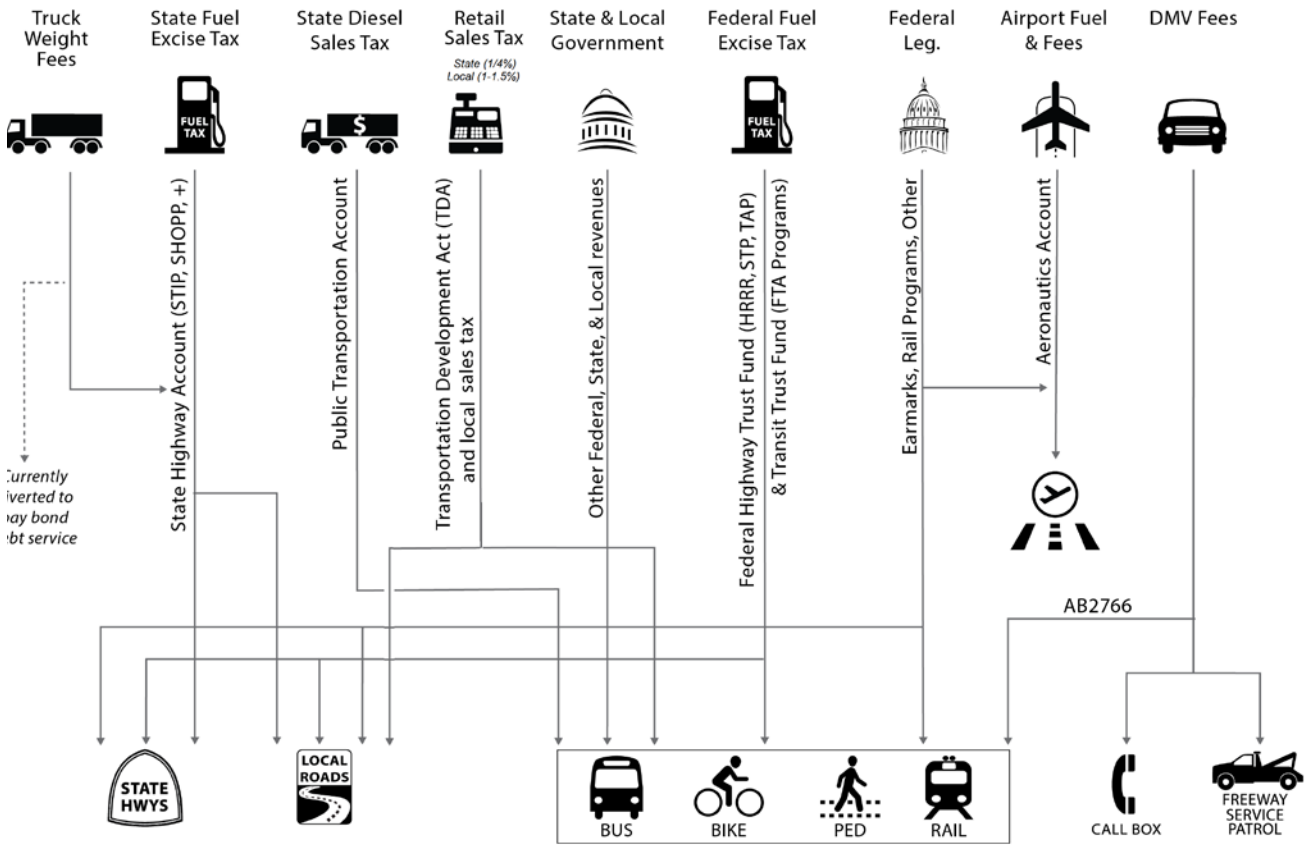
Truck Weight Fees

State Fuel Excise Tax

State Diesel Sales Tax

Retail Sales Tax
State (1/4%)
Local (1-1.5%)

State & Local Government

Federal Fuel Excise Tax

Federal Leg.

Airport Fuel & Fees

DMV Fees

FUEL TAX

$

FUEL TAX

State Highway Account (STIP, SHOPP, +)

Public Transportation Account

Transportation Development Act (TDA) and local sales tax

Other Federal, State, & Local revenues

Federal Highway Trust Fund (HRRR, STP, TAP) & Transit Trust Fund (FTA Programs)

Earmarks, Rail Programs, Other

Aeronautics Account

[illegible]urrently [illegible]iverted to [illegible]ay bond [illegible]bt service

AB2766

STATE HWYS

LOCAL ROADS

BUS

BIKE

PED

RAIL

CALL BOX

FREEWAY SERVICE PATROL